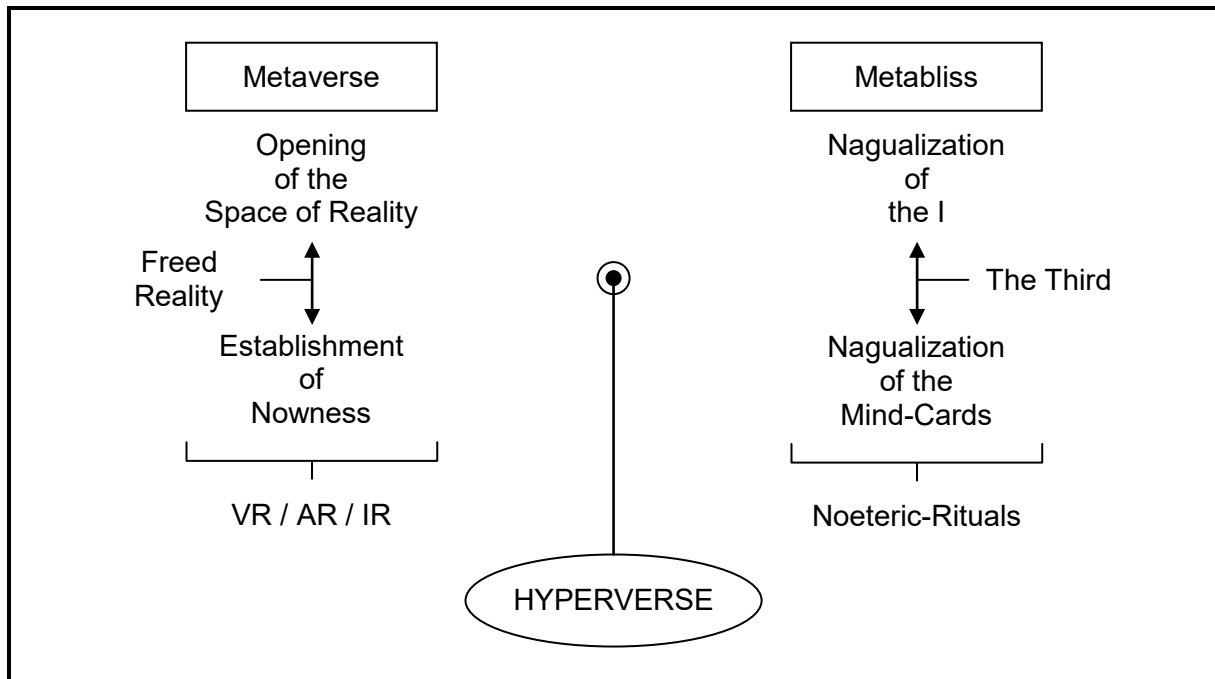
Metaverse

Opening of the Space of Reality

Freed Reality

Establishment of Nowness

VR / AR / IR

Metabliss

Nagualization of the I

The Third

Nagualization of the Mind-Cards

Noeteric-Rituals

HYPERVERSE